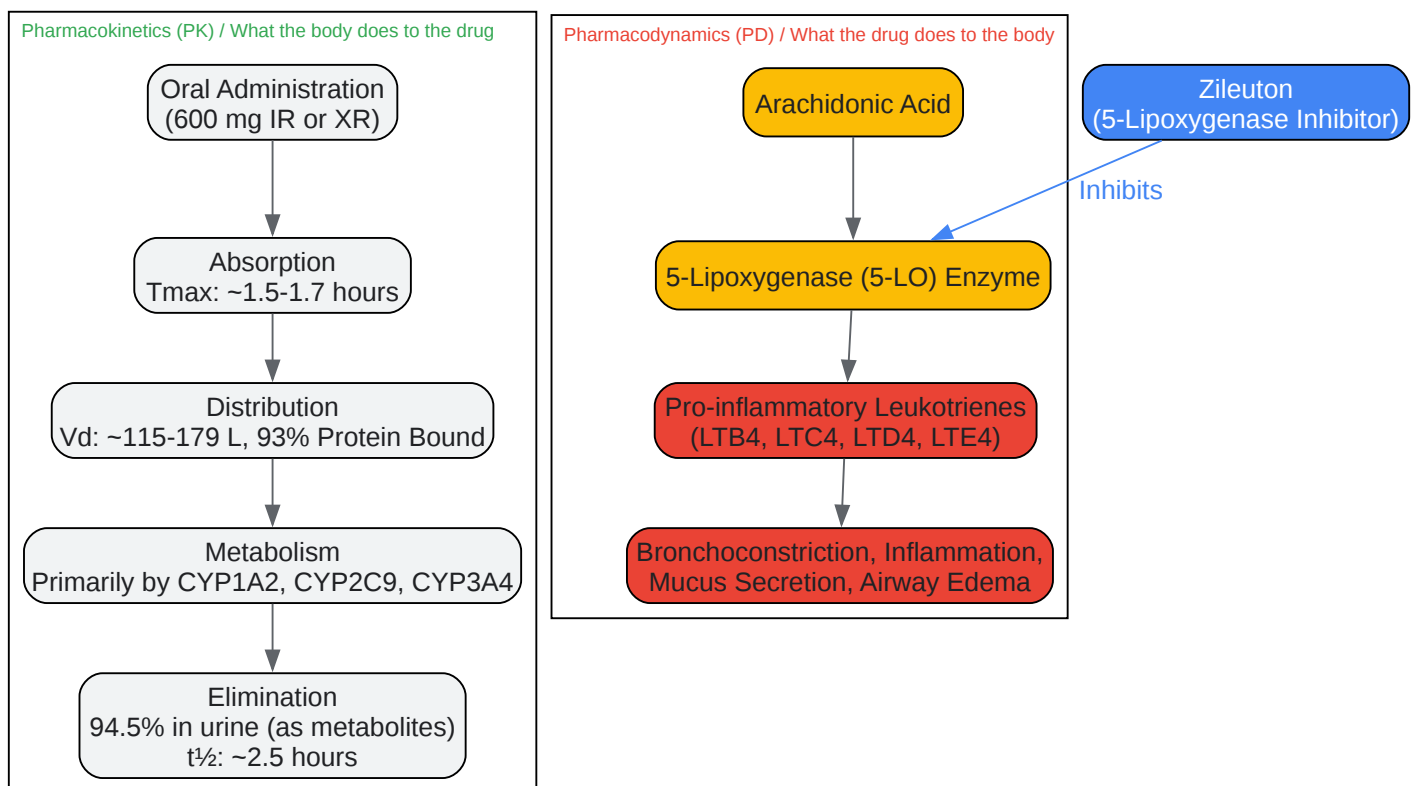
Pharmacokinetics (PK) / What the body does to the drug

Oral Administration
(600 mg IR or XR)

Absorption
Tmax: ~1.5-1.7 hours

Distribution
Vd: ~115-179 L, 93% Protein Bound

Metabolism
Primarily by CYP1A2, CYP2C9, CYP3A4

Elimination
94.5% in urine (as metabolites)
t½: ~2.5 hours

Pharmacodynamics (PD) / What the drug does to the body

Arachidonic Acid

5-Lipoxygenase (5-LO) Enzyme

Pro-inflammatory Leukotrienes
(LTB4, LTC4, LTD4, LTE4)

Bronchoconstriction, Inflammation,
Mucus Secretion, Airway Edema

Zileuton
(5-Lipoxygenase Inhibitor)

Inhibits